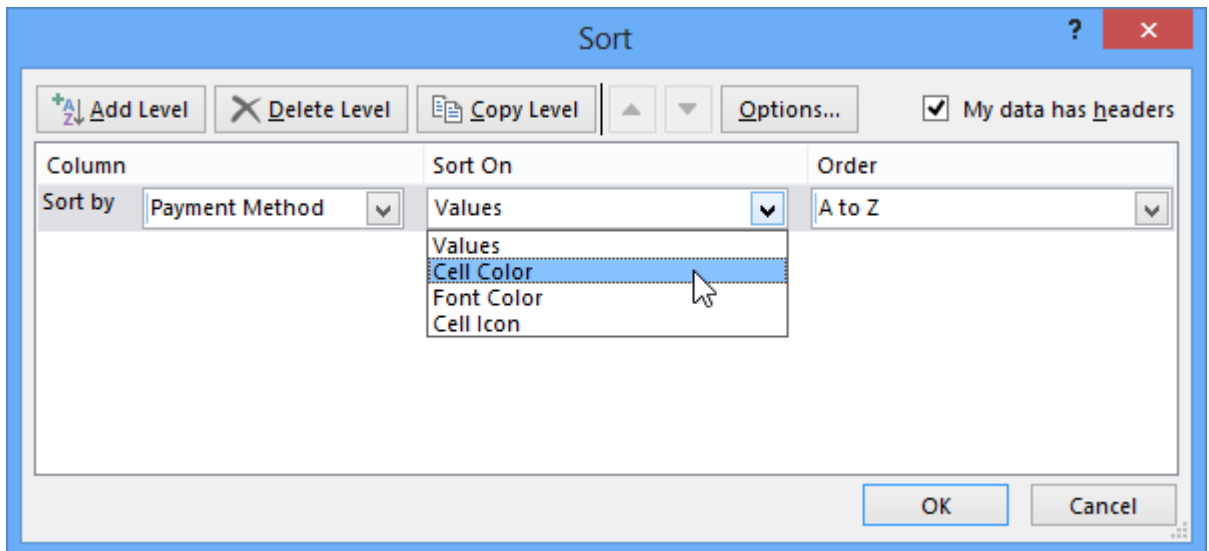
Sort

?

×

Add Level

Delete Level

Copy Level

Options...

My data has headers

| Column | | Sort On | Order |
|---|---|---|---|
| Sort by | Payment Method | Values | A to Z |

Values
Cell Color
Font Color
Cell Icon

OK

Cancel